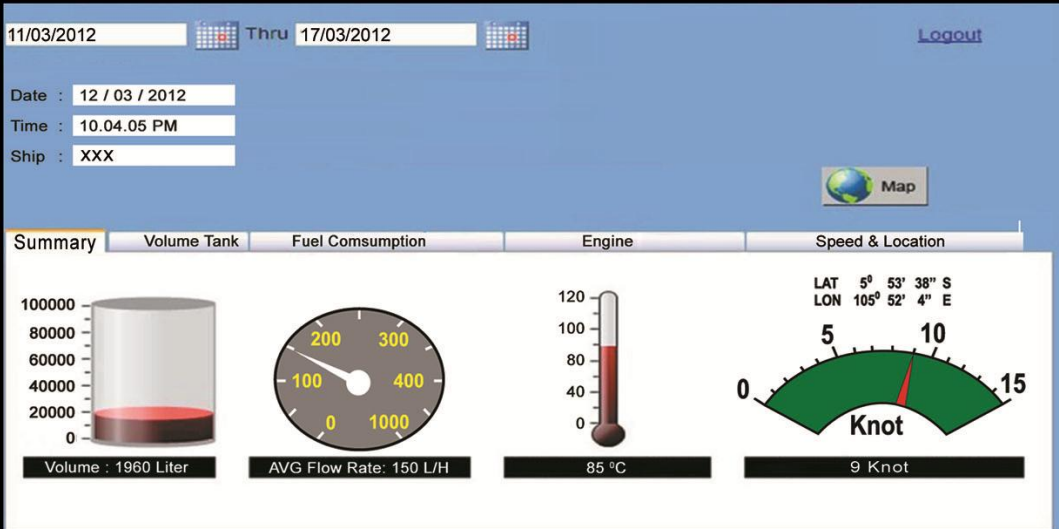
11/03/2012 Thru 17/03/2012

Logout

Date : 12 / 03 / 2012
Time : 10.04.05 PM
Ship : XXX

Map

Summary | Volume Tank | Fuel Comsumption | Engine | Speed & Location

100000
80000
60000
40000
20000
0

Volume : 1960 Liter

200 300
100 400
0 1000

AVG Flow Rate: 150 L/H

120
100
80
60
40
0

85 ºC

LAT $5^0$ 53' 38" S
LON $105^0$ 52' 4" E

0 5 10 15
Knot

9 Knot